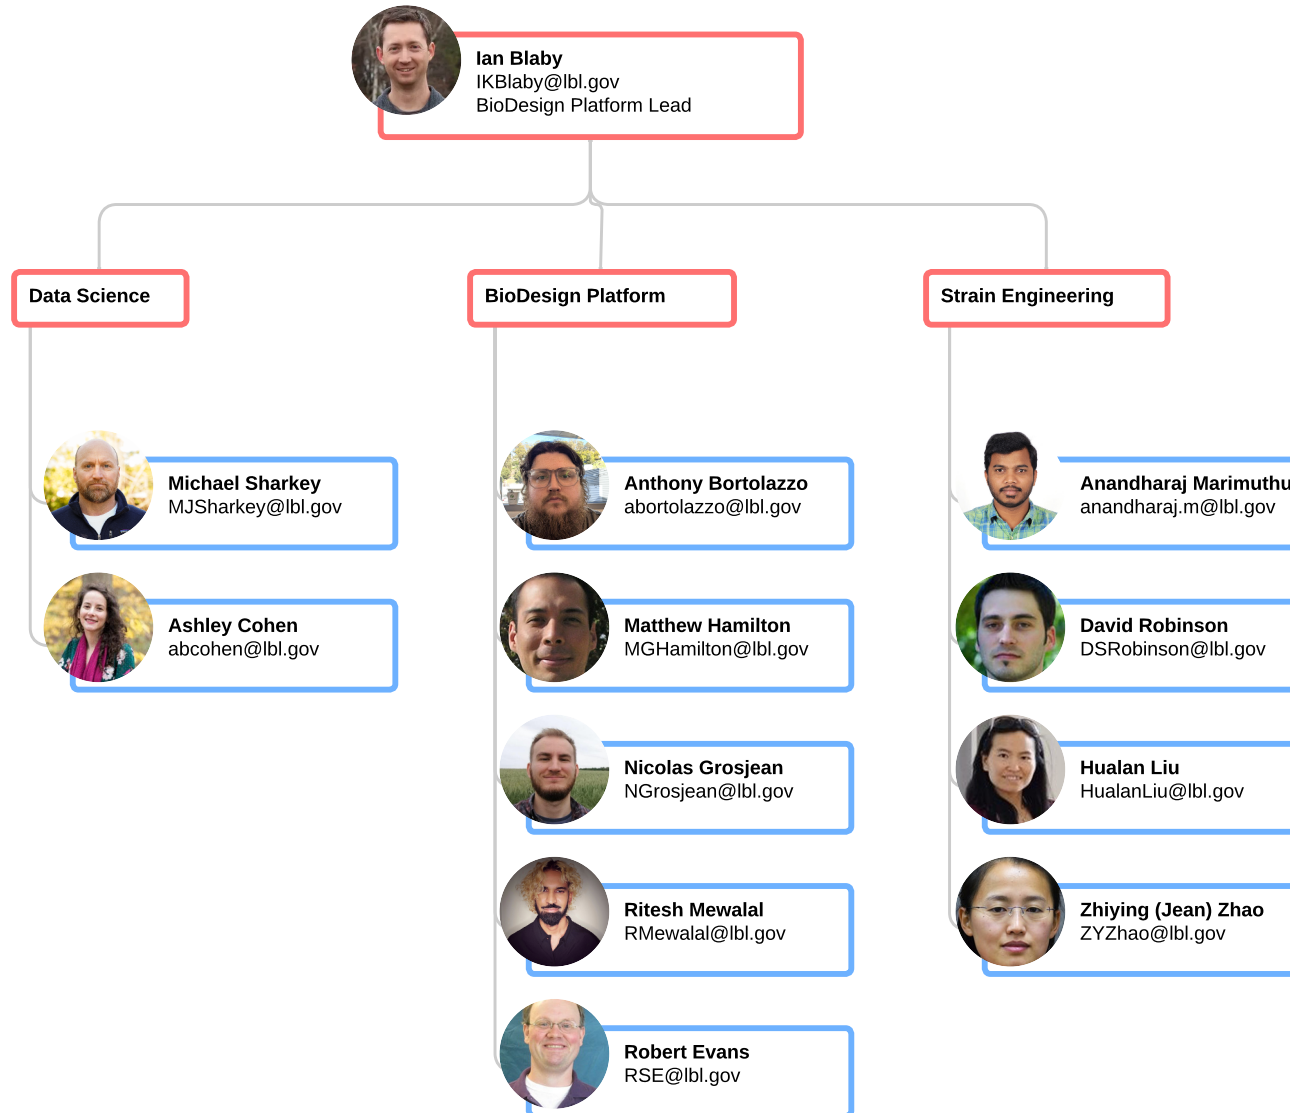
Ian Blaby
IKBlaby@lbl.gov
BioDesign Platform Lead

Data Science

Michael Sharkey
MJSharkey@lbl.gov

Ashley Cohen
abcohen@lbl.gov

BioDesign Platform

Anthony Bortolazzo
abortolazzo@lbl.gov

Matthew Hamilton
MGHamilton@lbl.gov

Nicolas Grosjean
NGrosjean@lbl.gov

Ritesh Mewalal
RMewalal@lbl.gov

Robert Evans
RSE@lbl.gov

Strain Engineering

Anandharaj Marimuthu
anandharaj.m@lbl.gov

David Robinson
DSRobinson@lbl.gov

Hualan Liu
HualanLiu@lbl.gov

Zhiying (Jean) Zhao
ZYZhao@lbl.gov